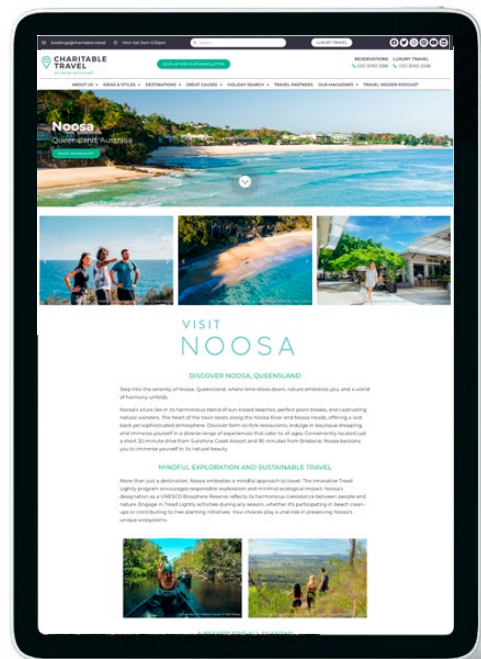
bookings@charitable.travel Mon-Sat 9am-5:30pm Search LUXURY TRAVEL

CHARITABLE TRAVEL

SIGN UP FOR OUR NEWSLETTER

RESERVATIONS 020 3092 1266 LUXURY TRAVEL 020 3092 2048

ABOUT US IDEAS & STYLES DESTINATIONS GREAT CAUSES HOLIDAY SEARCH TRAVEL PARTNERS OUR MAGAZINES TRAVEL INSIDER PODCAST

Noosa

Queensland, Australia

MAKE AN ENQUIRY

VISIT

NOOSA

DISCOVER NOOSA, QUEENSLAND

Step into the serenity of Noosa, Queensland, where time slows down, nature embraces you, and a world of harmony unfolds.

Noosa's allure lies in its harmonious blend of sun-kissed beaches, perfect point breaks, and captivating natural wonders. The heart of the town beats along the Noosa River and Noosa Heads, offering a laid-back yet sophisticated atmosphere. Discover farm-to-fork restaurants, indulge in boutique shopping, and immerse yourself in a diverse range of experiences that cater to all ages. Conveniently located just a short 30-minute drive from Sunshine Coast Airport and 90 minutes from Brisbane, Noosa beckons you to immerse yourself in its natural beauty.

MINDFUL EXPLORATION AND SUSTAINABLE TRAVEL

More than just a destination, Noosa embraces a mindful approach to travel. The innovative Tread Lightly program encourages responsible exploration and minimal ecological impact. Noosa's designation as a UNESCO Biosphere Reserve reflects its harmonious coexistence between people and nature. Engage in Tread Lightly activities during any season, whether it's participating in beach clean-ups or contributing to tree planting initiatives. Your choices play a vital role in preserving Noosa's unique ecosystems.

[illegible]